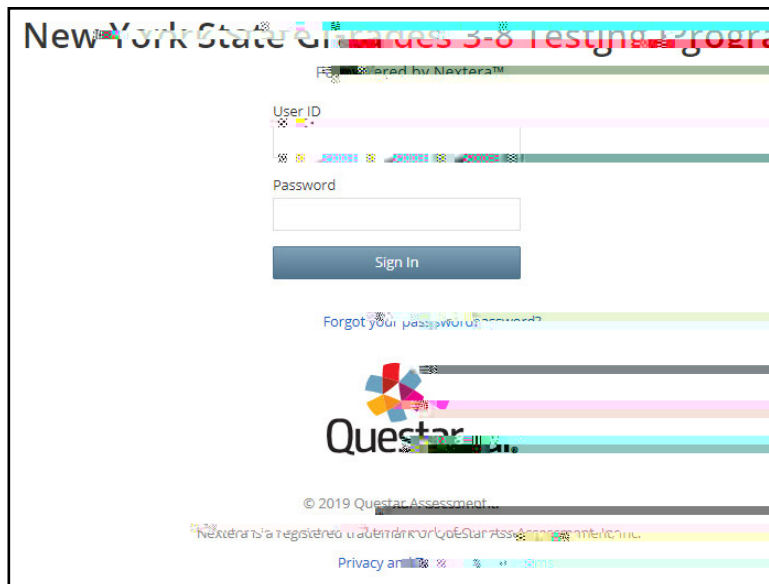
New York State Grades 3-8 Testing Progra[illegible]

P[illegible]ered by Nextera™

User ID

Password

Sign In

Forgot your password?

Questar

© 2019 Questar Assessment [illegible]

Nextera is a registered trademark of Questar Assessment, Inc.

Privacy an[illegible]